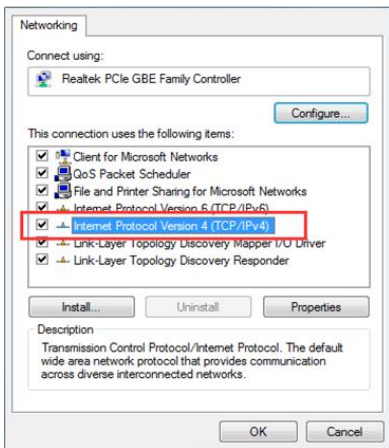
Networking

Connect using:

Realtek PCIe GBE Family Controller

Configure...

This connection uses the following items:

Client for Microsoft Networks
QoS Packet Scheduler
File and Printer Sharing for Microsoft Networks
Internet Protocol Version 6 (TCP/IPv6)
Internet Protocol Version 4 (TCP/IPv4)
Link-Layer Topology Discovery Mapper I/O Driver
Link-Layer Topology Discovery Responder

Install...
Uninstall
Properties

Description
Transmission Control Protocol/Internet Protocol. The default wide area network protocol that provides communication across diverse interconnected networks.

OK
Cancel